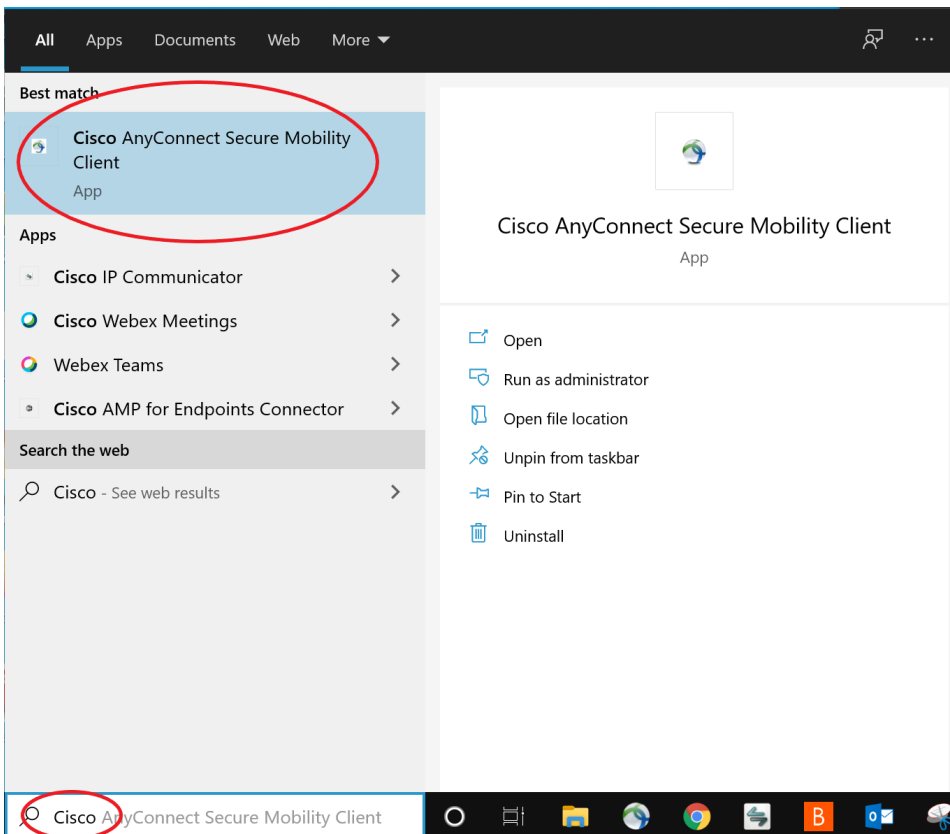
All Apps Documents Web More

Best match

Cisco AnyConnect Secure Mobility Client
App

Apps

Cisco IP Communicator

Cisco Webex Meetings

Webex Teams

Cisco AMP for Endpoints Connector

Search the web

Cisco - See web results

Cisco AnyConnect Secure Mobility Client
App

Open

Run as administrator

Open file location

Unpin from taskbar

Pin to Start

Uninstall

Cisco AnyConnect Secure Mobility Client